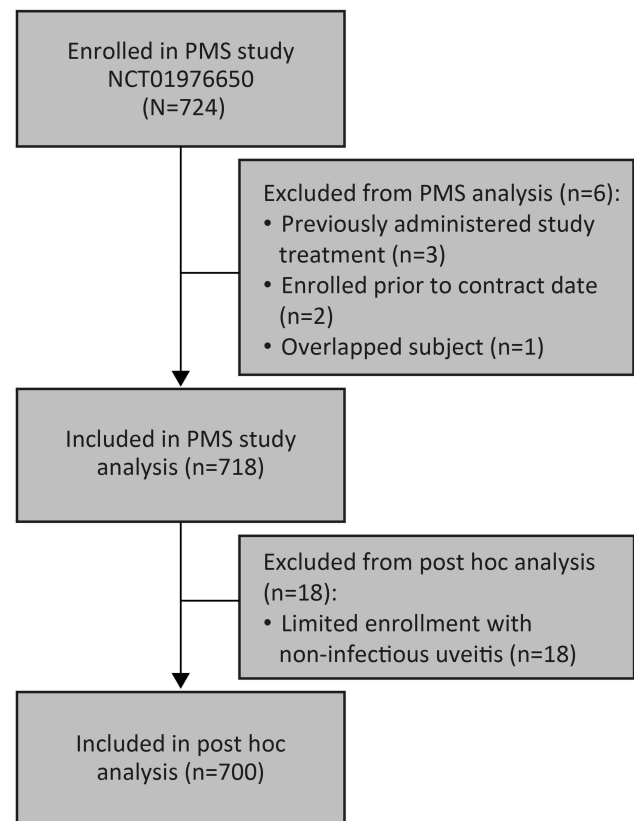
Enrolled in PMS study NCT01976650 (N=724)

Excluded from PMS analysis (n=6):
• Previously administered study treatment (n=3)
• Enrolled prior to contract date (n=2)
• Overlapped subject (n=1)

Included in PMS study analysis (n=718)

Excluded from post hoc analysis (n=18):
• Limited enrollment with non-infectious uveitis (n=18)

Included in post hoc analysis (n=700)